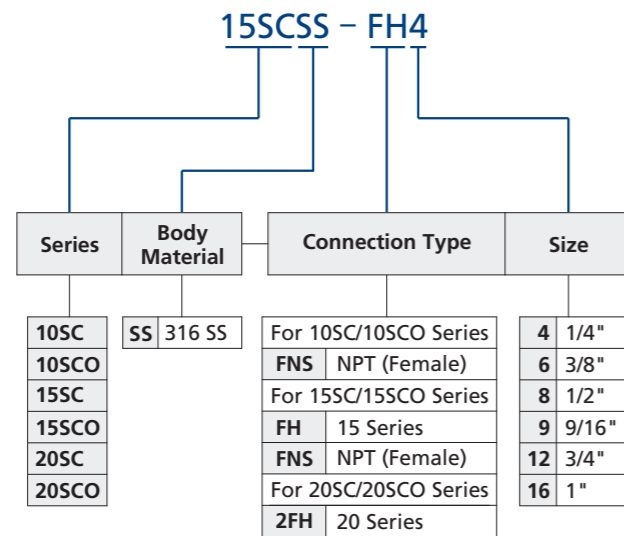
15SCSS – FH4

| Series | Body Material | Connection Type | Size |
|---|---|---|---|

| Series |
|---|
| 10SC |
| 10SCO |
| 15SC |
| 15SCO |
| 20SC |
| 20SCO |

| Body Material | |
|---|---|
| SS | 316 SS |

| Connection Type | |
|---|---|
| For 10SC/10SCO Series | |
| FNS | NPT (Female) |
| For 15SC/15SCO Series | |
| FH | 15 Series |
| FNS | NPT (Female) |
| For 20SC/20SCO Series | |
| 2FH | 20 Series |

| Size | |
|---|---|
| 4 | 1/4" |
| 6 | 3/8" |
| 8 | 1/2" |
| 9 | 9/16" |
| 12 | 3/4" |
| 16 | 1" |